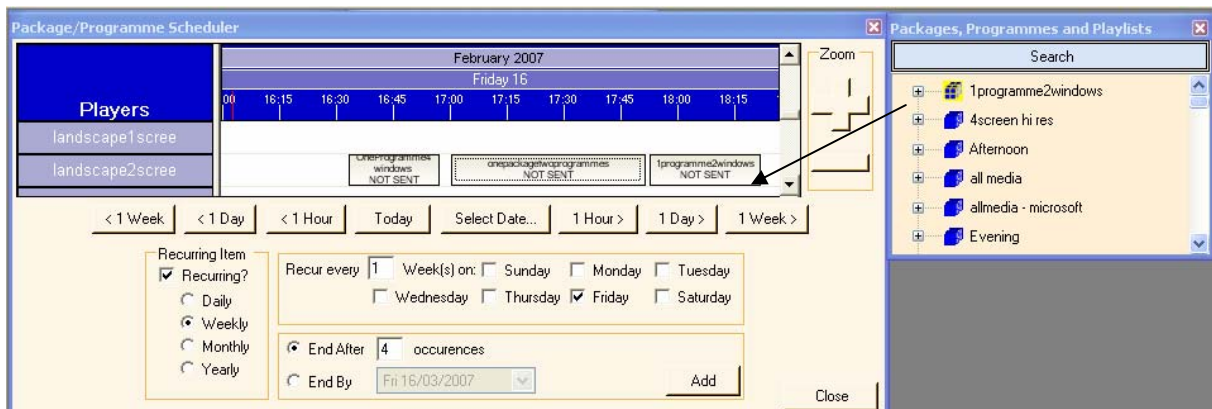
Package/Programme Scheduler

Players

landscape1scree

landscape2scree

February 2007

Friday 16

:00 16:15 16:30 16:45 17:00 17:15 17:30 17:45 18:00 18:15

OneProgramme4 windows NOT SENT

onepackagetwoprogrammes NOT SENT

1programme2windows NOT SENT

Zoom

< 1 Week   < 1 Day   < 1 Hour   Today   Select Date...   1 Hour >   1 Day >   1 Week >

Recurring Item
Recurring?
Daily
Weekly
Monthly
Yearly

Recur every 1 Week(s) on: Sunday Monday Tuesday Wednesday Thursday Friday Saturday

End After 4 occurences

End By Fri 16/03/2007

Add

Close

Packages, Programmes and Playlists

Search

1programme2windows
4screen hi res
Afternoon
all media
allmedia - microsoft
Evening